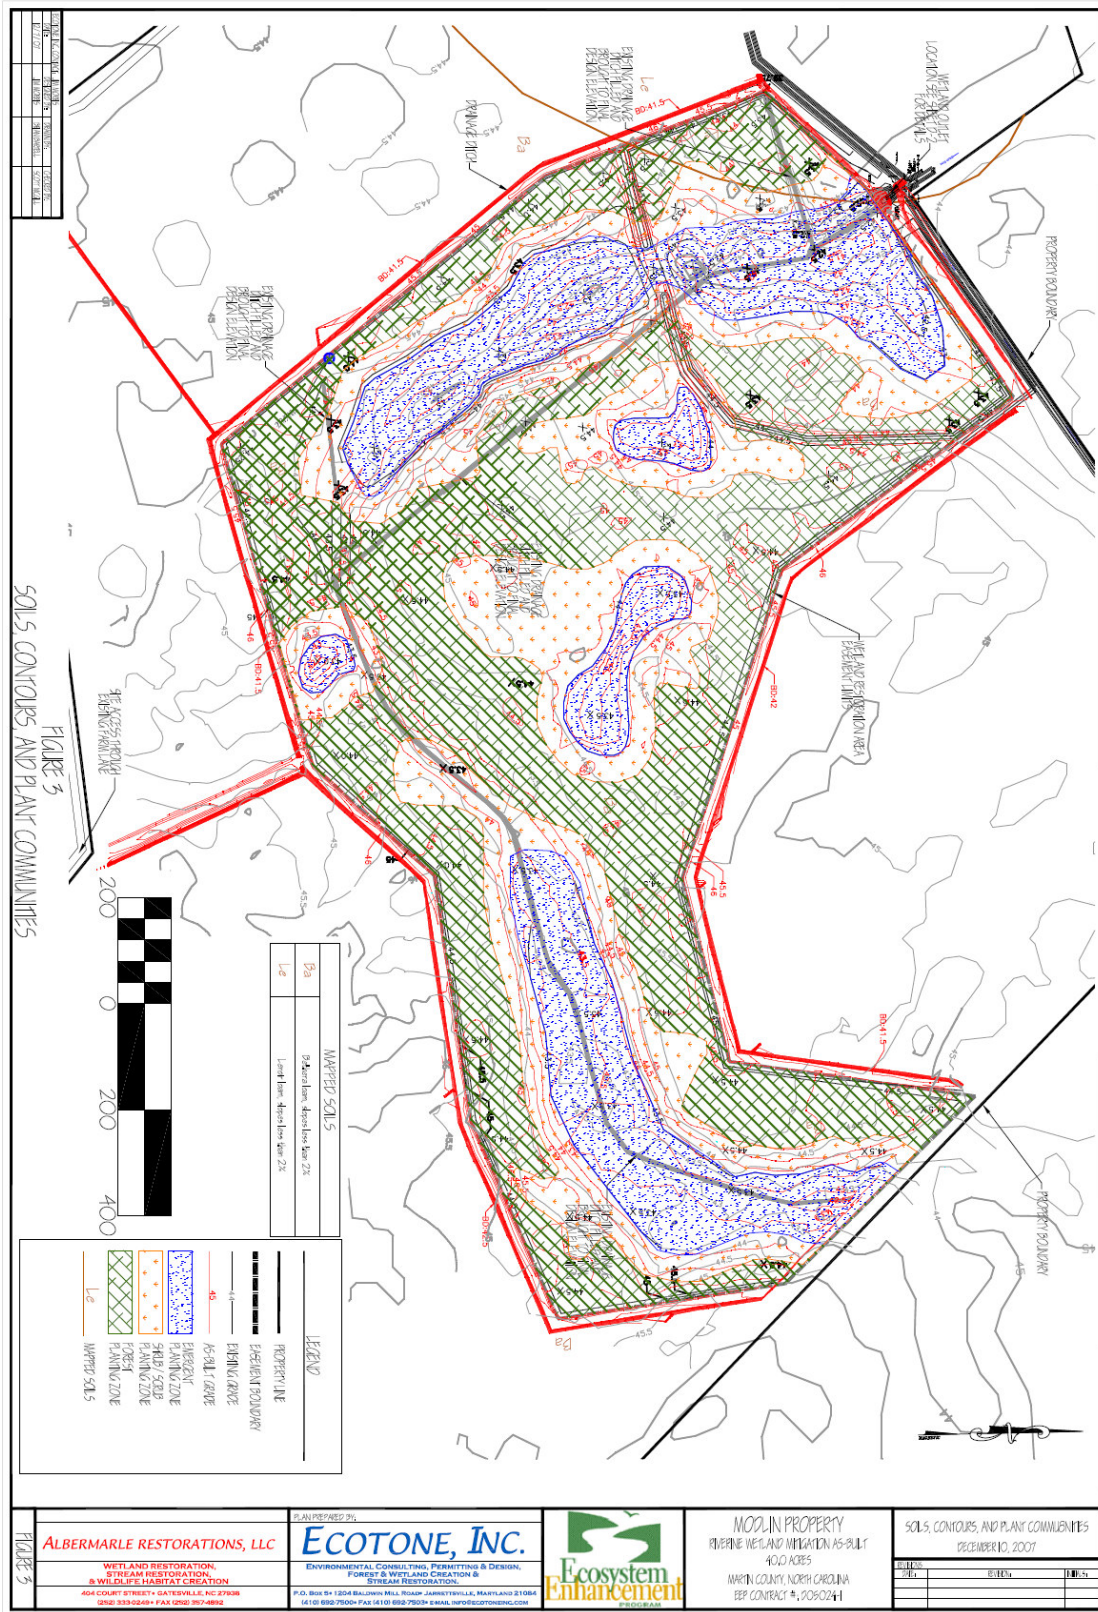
FIGURE 3
SOILS, CONTOURS, AND PLANT COMMUNITIES

WETLAND OUTLET LOCATION SEE SHEET 5 FOR DETAILS

PROPERTY BOUNDARY

EXISTING DRAINAGE DITCH FILLED AND BROUGHT TO FINAL DESIGN ELEVATION

DRAINAGE DITCH

EXISTING DRAINAGE DITCH FILLED AND BROUGHT TO FINAL DESIGN ELEVATION

EXISTING DRAINAGE DITCH FILLED AND BROUGHT TO FINAL DESIGN ELEVATION

WETLAND RESTORATION AREA EASEMENT LIMITS

SITE ACCESS THROUGH EXISTING FARMLAND

PROPERTY BOUNDARY

Ba
Le

BD-41.5
BD-42
BD-41.5

45
44
45.5
46

MAPPED SOILS
Ba Bibb-Ballahack loams, 0 to 2%
Le Leaf loam, 0 to 2%

200 0 200 400

LEGEND
PROPERTY LINE
EASEMENT BOUNDARY
EXISTING GRADE
AS-BUILT GRADE
EMERGENT PLANTING ZONE
SHRUB SCRUB PLANTING ZONE
FOREST PLANTING ZONE
MAPPED SOILS

FIGURE 3

ALBERMARLE RESTORATIONS, LLC
WETLAND RESTORATION, STREAM RESTORATION, & WILDLIFE HABITAT CREATION
404 COURT STREET • GATESVILLE, NC 27938
(252) 333-0249 • FAX (252) 357-4892

PLAN PREPARED BY:
ECOTONE, INC.
ENVIRONMENTAL CONSULTING, PERMITTING & DESIGN, FOREST & WETLAND CREATION & STREAM RESTORATION.
P.O. BOX 5 • 1204 BALDWIN MILL ROAD • JARRETTSVILLE, MARYLAND 21084
(410) 692-7500 • FAX (410) 692-7503 • EMAIL INFO@ECOTONEINC.COM

Ecosystem Enhancement PROGRAM

MODLIN PROPERTY
RIVERINE WETLAND MITIGATION AS-BUILT
40.0 ACRES
MARTIN COUNTY, NORTH CAROLINA
EEP CONTRACT #: D05024-1

SOILS, CONTOURS, AND PLANT COMMUNITIES
DECEMBER 10, 2007